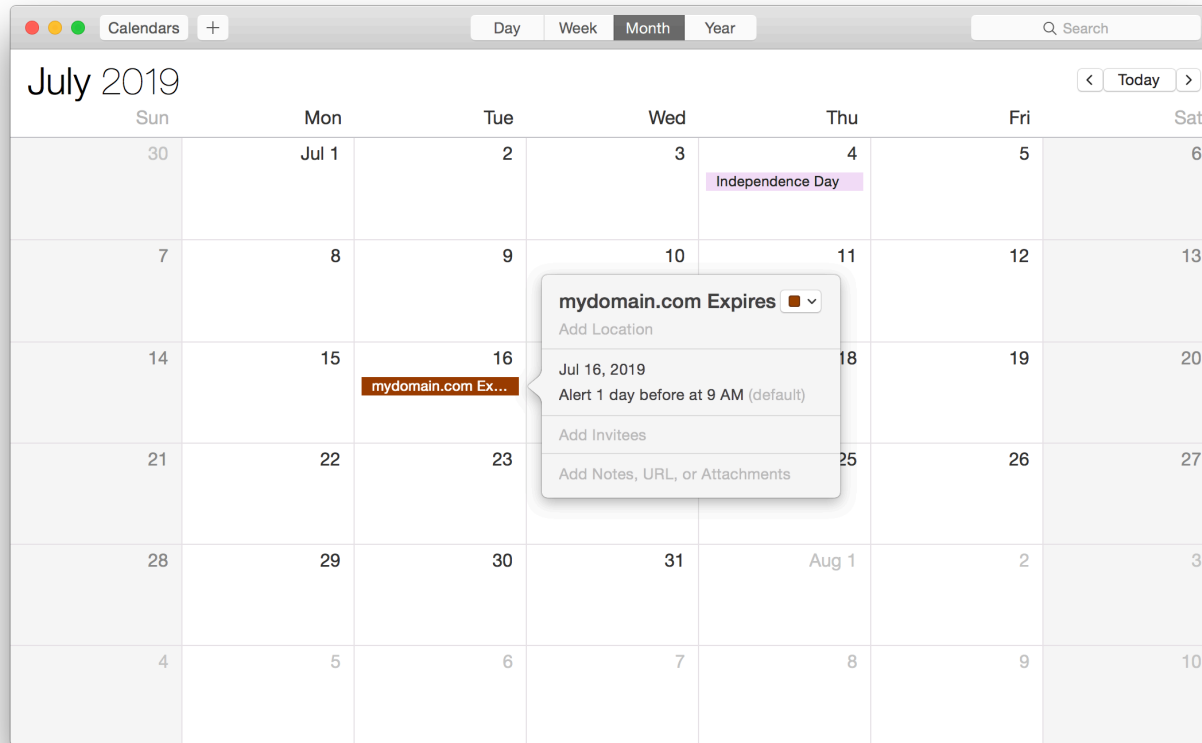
Calendars +

Day Week Month Year

Search

July 2019

< Today >

| Sun | Mon | Tue | Wed | Thu | Fri | Sat |
|---|---|---|---|---|---|---|
| 30 | Jul 1 | 2 | 3 | 4 Independence Day | 5 | 6 |
| 7 | 8 | 9 | 10 | 11 | 12 | 13 |
| 14 | 15 | 16 mydomain.com Ex... | | 18 | 19 | 20 |
| 21 | 22 | 23 | | 25 | 26 | 27 |
| 28 | 29 | 30 | 31 | Aug 1 | 2 | 3 |
| 4 | 5 | 6 | 7 | 8 | 9 | 10 |

mydomain.com Expires

Add Location

Jul 16, 2019

Alert 1 day before at 9 AM (default)

Add Invitees

Add Notes, URL, or Attachments